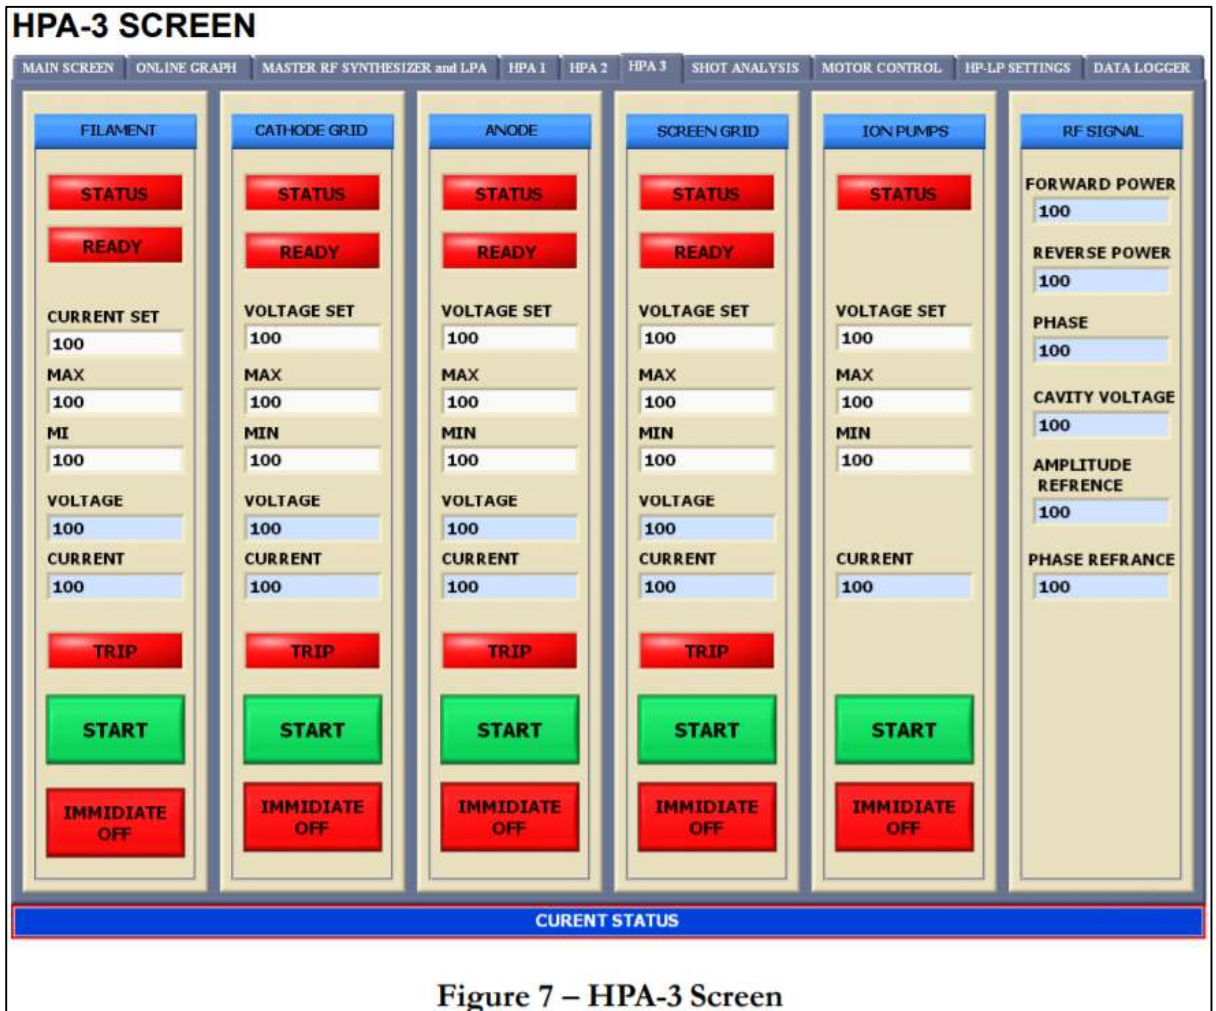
HPA-3 SCREEN

MAIN SCREEN | ONLINE GRAPH | MASTER RF SYNTHESIZER and LPA | HPA 1 | HPA 2 | HPA 3 | SHOT ANALYSIS | MOTOR CONTROL | HP-LP SETTINGS | DATA LOGGER

FILAMENT
STATUS
READY
CURRENT SET
100
MAX
100
MI
100
VOLTAGE
100
CURRENT
100
TRIP
START
IMMIDIATE OFF

CATHODE GRID
STATUS
READY
VOLTAGE SET
100
MAX
100
MIN
100
VOLTAGE
100
CURRENT
100
TRIP
START
IMMIDIATE OFF

ANODE
STATUS
READY
VOLTAGE SET
100
MAX
100
MIN
100
VOLTAGE
100
CURRENT
100
TRIP
START
IMMIDIATE OFF

SCREEN GRID
STATUS
READY
VOLTAGE SET
100
MAX
100
MIN
100
VOLTAGE
100
CURRENT
100
TRIP
START
IMMIDIATE OFF

ION PUMPS
STATUS
VOLTAGE SET
100
MAX
100
MIN
100
CURRENT
100
START
IMMIDIATE OFF

RF SIGNAL
FORWARD POWER
100
REVERSE POWER
100
PHASE
100
CAVITY VOLTAGE
100
AMPLITUDE REFRENCE
100
PHASE REFRANCE
100

CURENT STATUS

Figure 7 – HPA-3 Screen